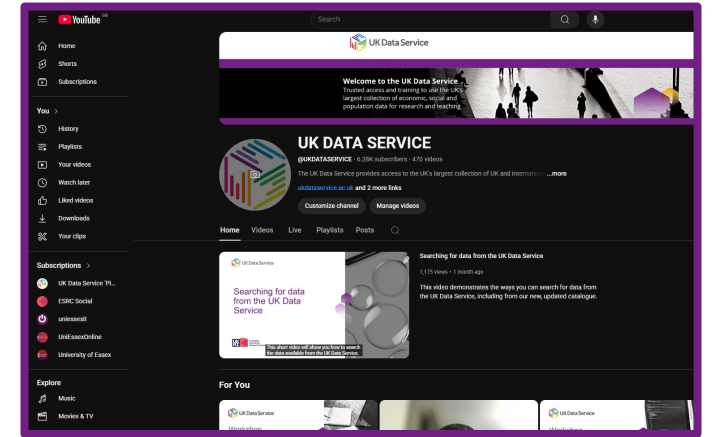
YouTube GB

Search

Home
Shorts
Subscriptions

You >
History
Playlists
Your videos
Watch later
Liked videos
Downloads
Your clips

Subscriptions >
UK Data Service 'Pi...
ESRC Social
uniessexit
UniEssexOnline
University of Essex

Explore
Music
Movies & TV

UK Data Service

Welcome to the UK Data Service
Trusted access and training to use the UK's largest collection of economic, social and population data for research and teaching.

UK DATA SERVICE
@UKDATASERVICE · 6.28K subscribers · 470 videos
The UK Data Service provides access to the UK's largest collection of UK and internatio ...more
ukdataservice.ac.uk and 2 more links
Customize channel
Manage videos

Home Videos Live Playlists Posts

UK Data Service
Searching for data from the UK Data Service
This short video will show you how to search the data available from the UK Data Service.

Searching for data from the UK Data Service
1,175 views · 1 month ago
This video demonstrates the ways you can search for data from the UK Data Service, including from our new, updated catalogue.

For You

UK Data Service
Workshop
UK Data Service
Workshop